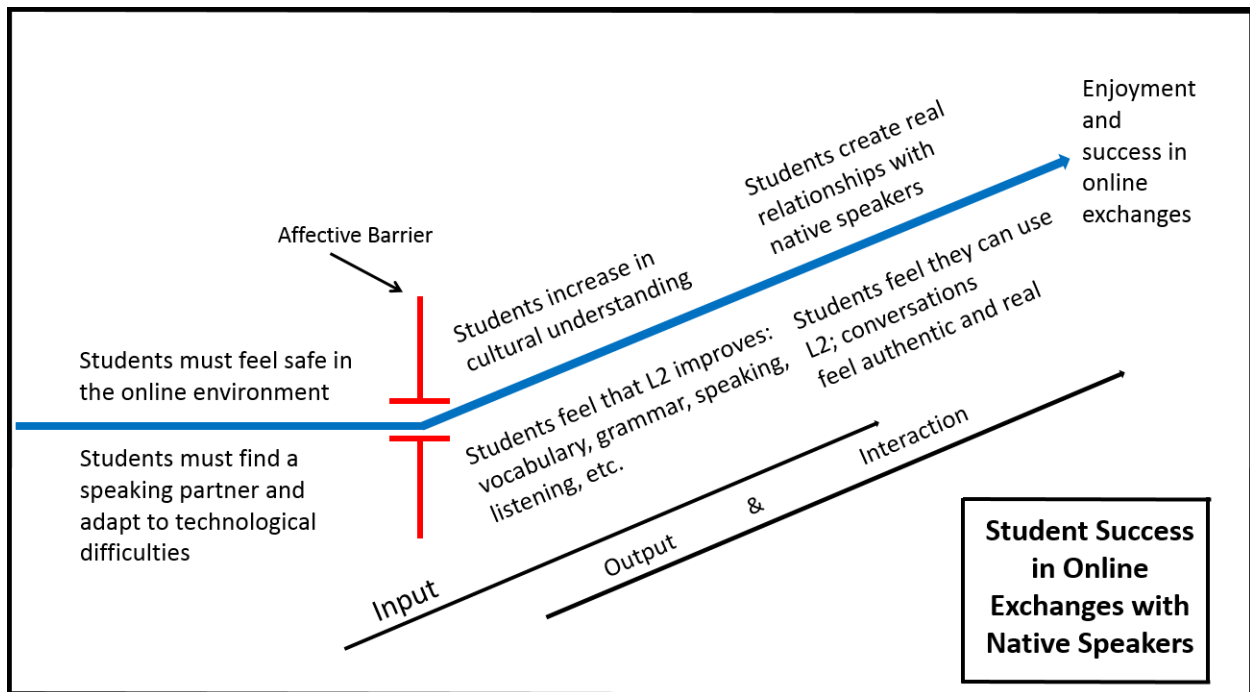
Affective Barrier

Students must feel safe in the online environment

Students must find a speaking partner and adapt to technological difficulties

Students increase in cultural understanding

Students create real relationships with native speakers

Enjoyment and success in online exchanges

Students feel that L2 improves: vocabulary, grammar, speaking, listening, etc.

Students feel they can use L2; conversations feel authentic and real

Input

Output

&

Interaction

Student Success in Online Exchanges with Native Speakers